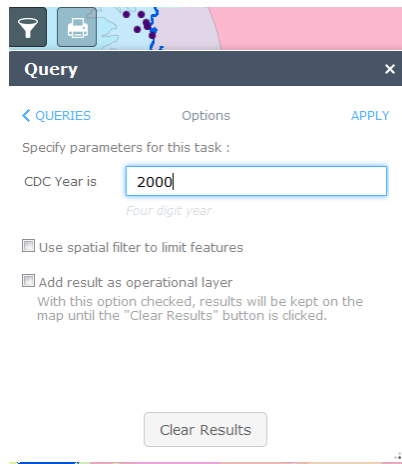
Query
×

QUERIES
Options
APPLY

Specify parameters for this task :

CDC Year is
2000
Four digit year

Use spatial filter to limit features

Add result as operational layer
With this option checked, results will be kept on the map until the "Clear Results" button is clicked.

Clear Results